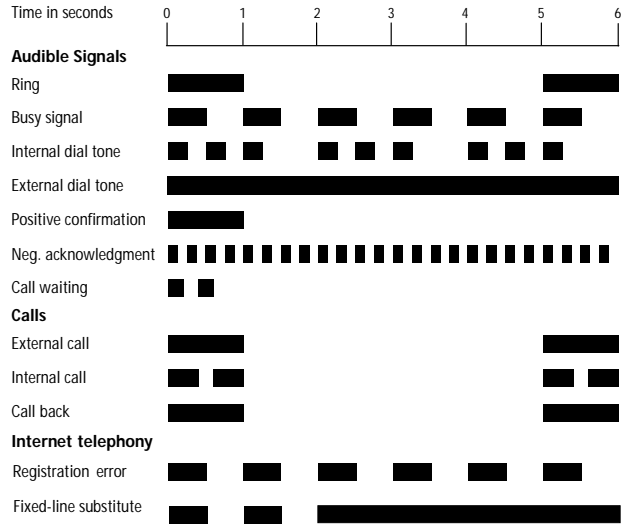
Time in seconds 0 1 2 3 4 5 6

**Audible Signals**

Ring

Busy signal

Internal dial tone

External dial tone

Positive confirmation

Neg. acknowledgment

Call waiting

**Calls**

External call

Internal call

Call back

**Internet telephony**

Registration error

Fixed-line substitute